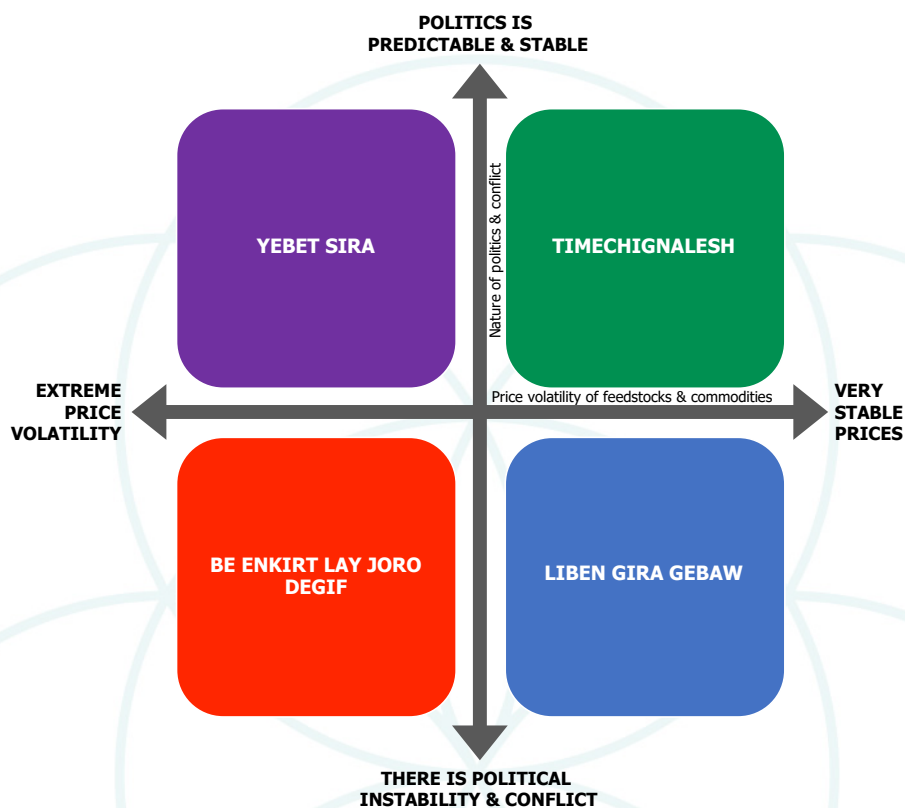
POLITICS IS PREDICTABLE & STABLE

YEBET SIRA

Nature of politics & conflict

TIMECHIGNALESH

EXTREME PRICE VOLATILITY

Price volatility of feedstocks & commodities

VERY STABLE PRICES

BE ENKIRT LAY JORO DEGIF

LIBEN GIRA GEBAW

THERE IS POLITICAL INSTABILITY & CONFLICT